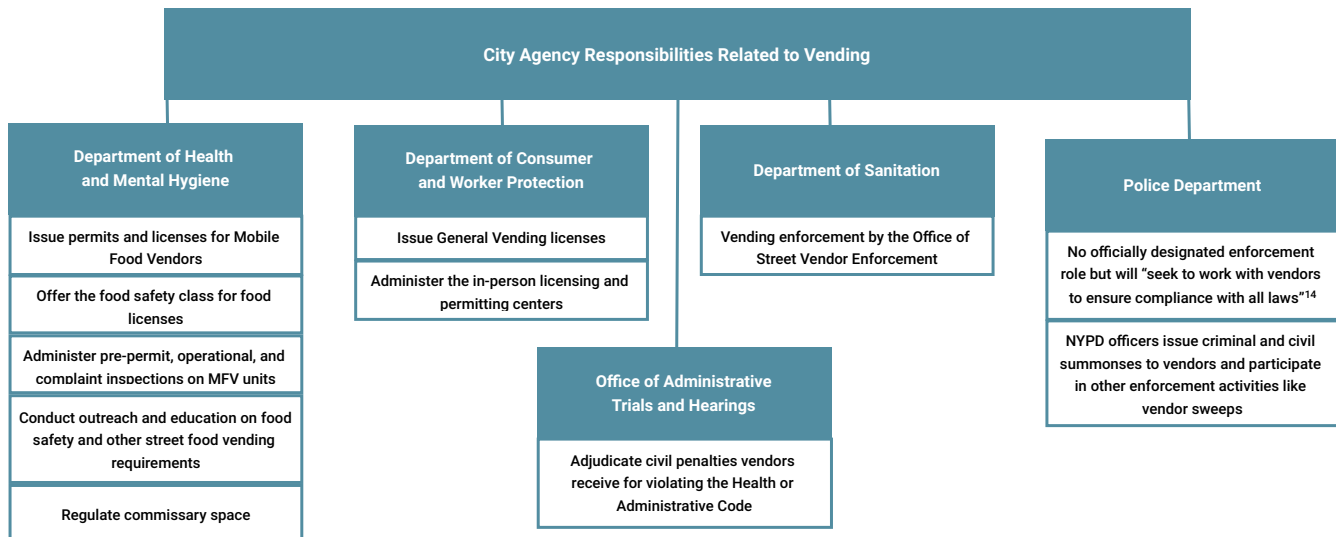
City Agency Responsibilities Related to Vending

Department of Health and Mental Hygiene

Issue permits and licenses for Mobile Food Vendors

Offer the food safety class for food licenses

Administer pre-permit, operational, and complaint inspections on MFV units

Conduct outreach and education on food safety and other street food vending requirements

Regulate commissary space

Department of Consumer and Worker Protection

Issue General Vending licenses

Administer the in-person licensing and permitting centers

Department of Sanitation

Vending enforcement by the Office of Street Vendor Enforcement

Office of Administrative Trials and Hearings

Adjudicate civil penalties vendors receive for violating the Health or Administrative Code

Police Department

No officially designated enforcement role but will "seek to work with vendors to ensure compliance with all laws"$^{14}$

NYPD officers issue criminal and civil summonses to vendors and participate in other enforcement activities like vendor sweeps